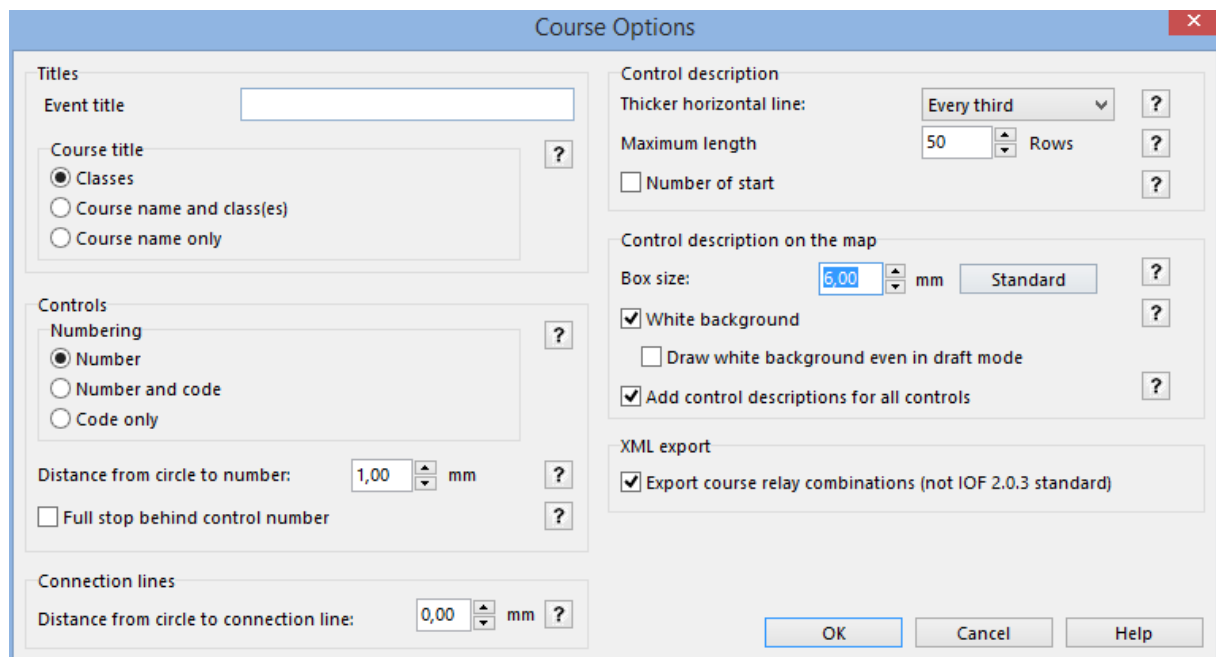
Course Options

Titles

Event title

Course title

?

Classes

Course name and class(es)

Course name only

Controls

Numbering

?

Number

Number and code

Code only

Distance from circle to number: 1,00 mm ?

Full stop behind control number ?

Connection lines

Distance from circle to connection line: 0,00 mm ?

Control description

Thicker horizontal line: Every third ?

Maximum length 50 Rows ?

Number of start ?

Control description on the map

Box size: 6,00 mm Standard ?

White background ?

Draw white background even in draft mode

Add control descriptions for all controls ?

XML export

Export course relay combinations (not IOF 2.0.3 standard)

OK Cancel Help